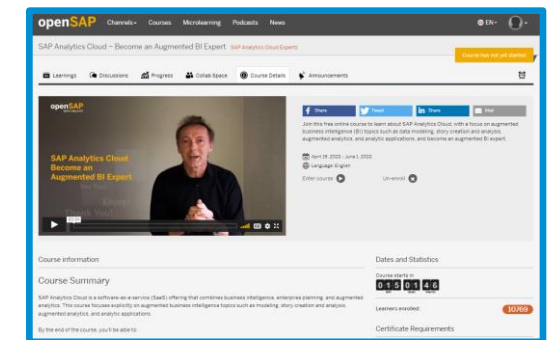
openSAP Channels Courses Microlearning Podcasts News EN

SAP Analytics Cloud – Become an Augmented BI Expert SAP Analytics Cloud Expert

Course has not yet started

Learnings Discussions Progress Collab Space Course Details Announcements

openSAP

SAP Analytics Cloud Become an Augmented BI Expert

Share Tweet Share Mail

Join this free online course to learn about SAP Analytics Cloud, with a focus on augmented business intelligence (BI) topics such as data modeling, story creation and analysis, augmented analytics, and analytic applications, and become an augmented BI expert.

April 29, 2020 - June 1, 2020

Language: English

Enter course Un-enroll

Course information

Course Summary

SAP Analytics Cloud is a software-as-a-service (SaaS) offering that combines business intelligence, enterprise planning, and augmented analytics. This course focuses explicitly on augmented business intelligence topics such as modeling, story creation and analysis, augmented analytics, and analytic applications.

By the end of the course, you'll be able to:

Dates and Statistics

Course starts in

0 1 5 0 1 4 6

Learners enrolled: 10769

Certificate Requirements